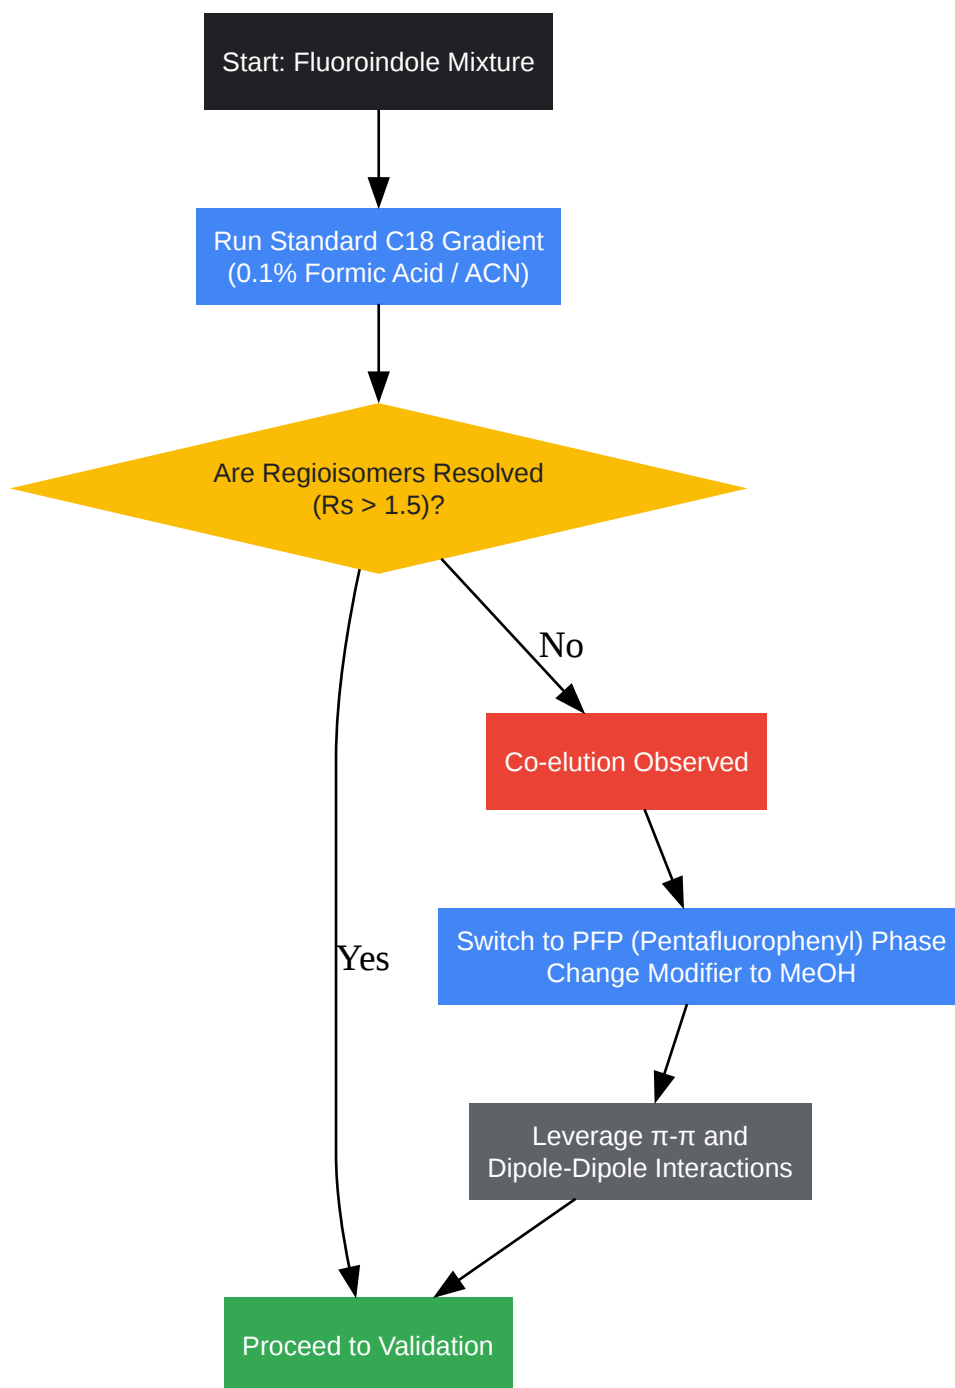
Start: Fluoroindole Mixture

Run Standard C18 Gradient (0.1% Formic Acid / ACN)

Are Regioisomers Resolved (Rs > 1.5)?

No

Co-elution Observed

Switch to PFP (Pentafluorophenyl) Phase Change Modifier to MeOH

Leverage π-π and Dipole-Dipole Interactions

Yes

Proceed to Validation